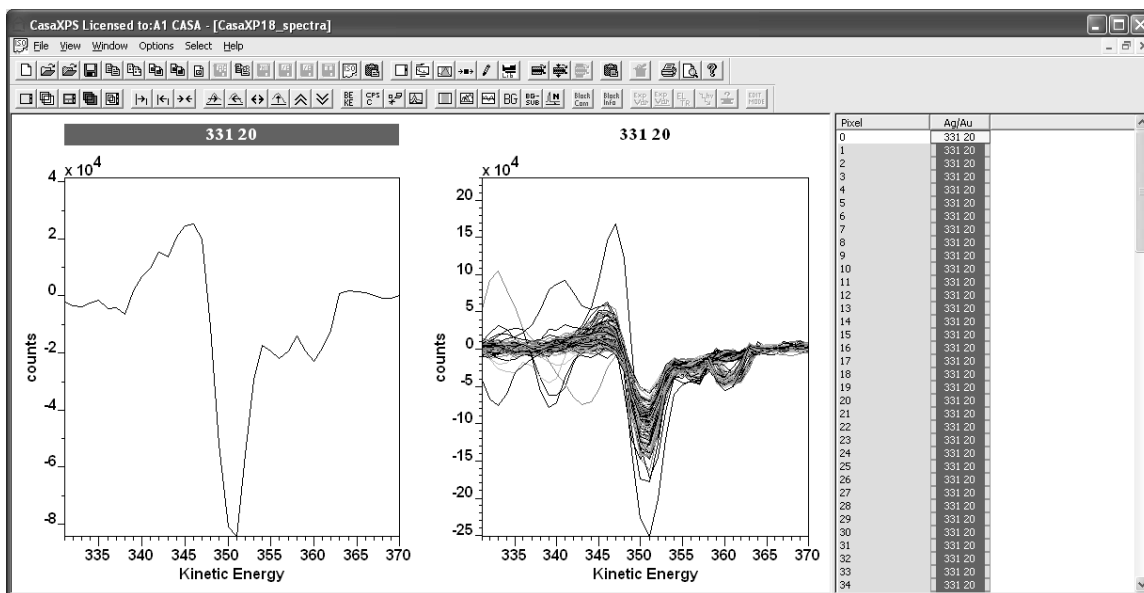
CasaXPS Licensed to:A1 CASA - [CasaXP18_spectra]

File View Window Options Select Help

BE KE CPS C BG BG-SUB Block Com Block Info EXP VAR EXP VAR EL TR EDIT MODE

331 20

$\times 10^4$

4
2
0
-2
-4
-6
-8

counts

335 340 345 350 355 360 365 370

Kinetic Energy

331 20

$\times 10^4$

20
15
10
5
0
-5
-10
-15
-20
-25

counts

335 340 345 350 355 360 365 370

Kinetic Energy

| Pixel | Ag/Au |
|---|---|
| 0 | 331 20 |
| 1 | 331 20 |
| 2 | 331 20 |
| 3 | 331 20 |
| 4 | 331 20 |
| 5 | 331 20 |
| 6 | 331 20 |
| 7 | 331 20 |
| 8 | 331 20 |
| 9 | 331 20 |
| 10 | 331 20 |
| 11 | 331 20 |
| 12 | 331 20 |
| 13 | 331 20 |
| 14 | 331 20 |
| 15 | 331 20 |
| 16 | 331 20 |
| 17 | 331 20 |
| 18 | 331 20 |
| 19 | 331 20 |
| 20 | 331 20 |
| 21 | 331 20 |
| 22 | 331 20 |
| 23 | 331 20 |
| 24 | 331 20 |
| 25 | 331 20 |
| 26 | 331 20 |
| 27 | 331 20 |
| 28 | 331 20 |
| 29 | 331 20 |
| 30 | 331 20 |
| 31 | 331 20 |
| 32 | 331 20 |
| 33 | 331 20 |
| 34 | 331 20 |